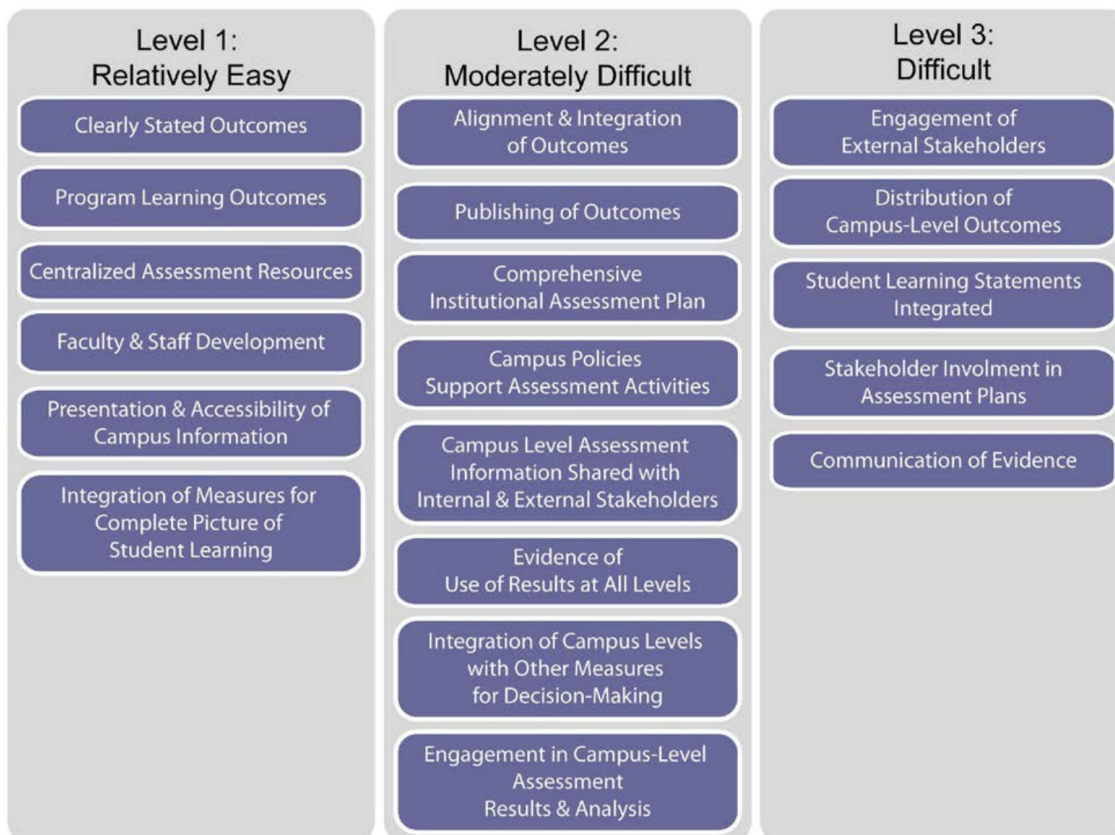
Level 1:
Relatively Easy

Clearly Stated Outcomes

Program Learning Outcomes

Centralized Assessment Resources

Faculty & Staff Development

Presentation & Accessibility of Campus Information

Integration of Measures for Complete Picture of Student Learning

Level 2:
Moderately Difficult

Alignment & Integration of Outcomes

Publishing of Outcomes

Comprehensive Institutional Assessment Plan

Campus Policies Support Assessment Activities

Campus Level Assessment Information Shared with Internal & External Stakeholders

Evidence of Use of Results at All Levels

Integration of Campus Levels with Other Measures for Decision-Making

Engagement in Campus-Level Assessment Results & Analysis

Level 3:
Difficult

Engagement of External Stakeholders

Distribution of Campus-Level Outcomes

Student Learning Statements Integrated

Stakeholder Involment in Assessment Plans

Communication of Evidence